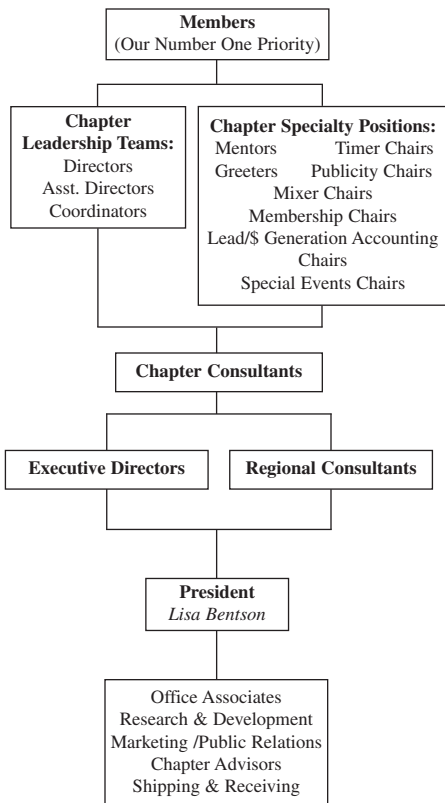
Members
(Our Number One Priority)

Chapter Leadership Teams:
Directors
Asst. Directors
Coordinators

Chapter Specialty Positions:
Mentors Timer Chairs
Greeters Publicity Chairs
Mixer Chairs
Membership Chairs
Lead/$ Generation Accounting Chairs
Special Events Chairs

Chapter Consultants

Executive Directors

Regional Consultants

President
Lisa Bentson

Office Associates
Research & Development
Marketing /Public Relations
Chapter Advisors
Shipping & Receiving